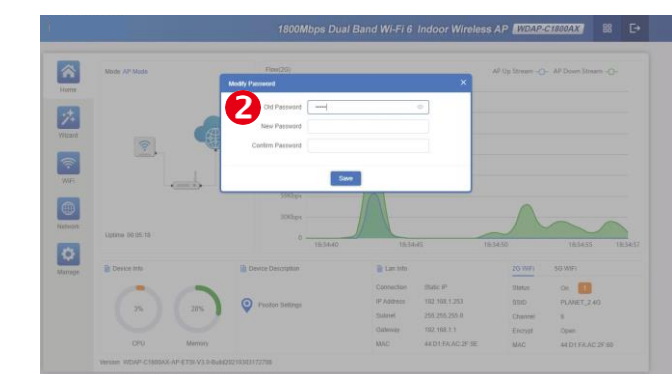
1800Mbps Dual Band Wi-Fi 6 Indoor Wireless AP WDAP-C1800AX

Home

Wizard

WiFi

Network

Manage

Mode: AP Mode

Flow(2G)

AP Up Stream AP Down Stream

Modify Password

2

Old Password •••••

New Password

Confirm Password

Save

Uptime 06:08:18

1Mbps

20Kbps

0

18:54:40 18:54:45 18:54:50 18:54:55 18:54:57

Device Info

3% 20%

CPU Memory

Device Description

Position Settings

Lan Info

Connection Static IP

IP Address 192.168.1.253

Subnet 255.255.255.0

Gateway 192.168.1.1

MAC 44:D1:FA:AC:2F:5E

2G WiFi 5G WiFi

Status On

SSID PLANET_2.4G

Channel 6

Encrypt Open

MAC 44:D1:FA:AC:2F:60

Version: WDAP-C1800AX-AP-E700-V3.0-Build20210303172700